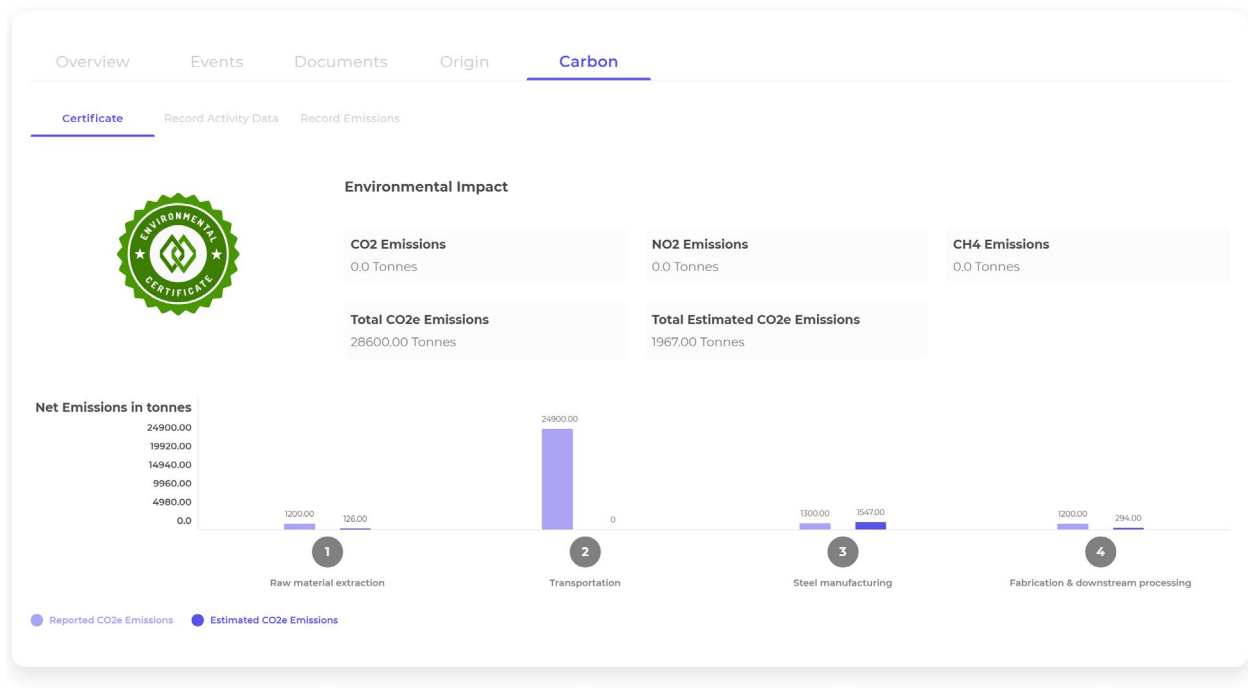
Overview Events Documents Origin Carbon

Certificate Record Activity Data Record Emissions

ENVIRONMENTAL CERTIFICATE

Environmental Impact

CO2 Emissions
0.0 Tonnes

NO2 Emissions
0.0 Tonnes

CH4 Emissions
0.0 Tonnes

Total CO2e Emissions
28600.00 Tonnes

Total Estimated CO2e Emissions
1967.00 Tonnes

Net Emissions in tonnes
24900.00
19920.00
14940.00
9960.00
4980.00
0.0

1200.00
126.00
24900.00
0
1300.00
1547.00
1200.00
294.00

1
Raw material extraction
2
Transportation
3
Steel manufacturing
4
Fabrication & downstream processing

Reported CO2e Emissions Estimated CO2e Emissions